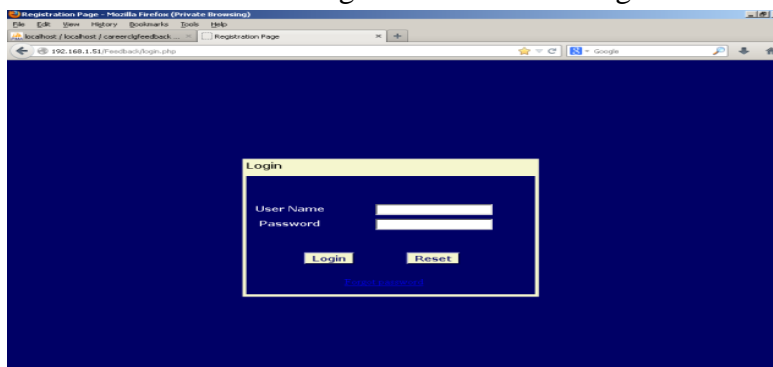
Registration Page - Mozilla Firefox (Private Browsing)
File Edit View History Bookmarks Tools Help
localhost / localhost / careerdgfeedback ... | Registration Page
192.168.1.51/Feedback/login.php
Google

Login

User Name
Password

Login Reset

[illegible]